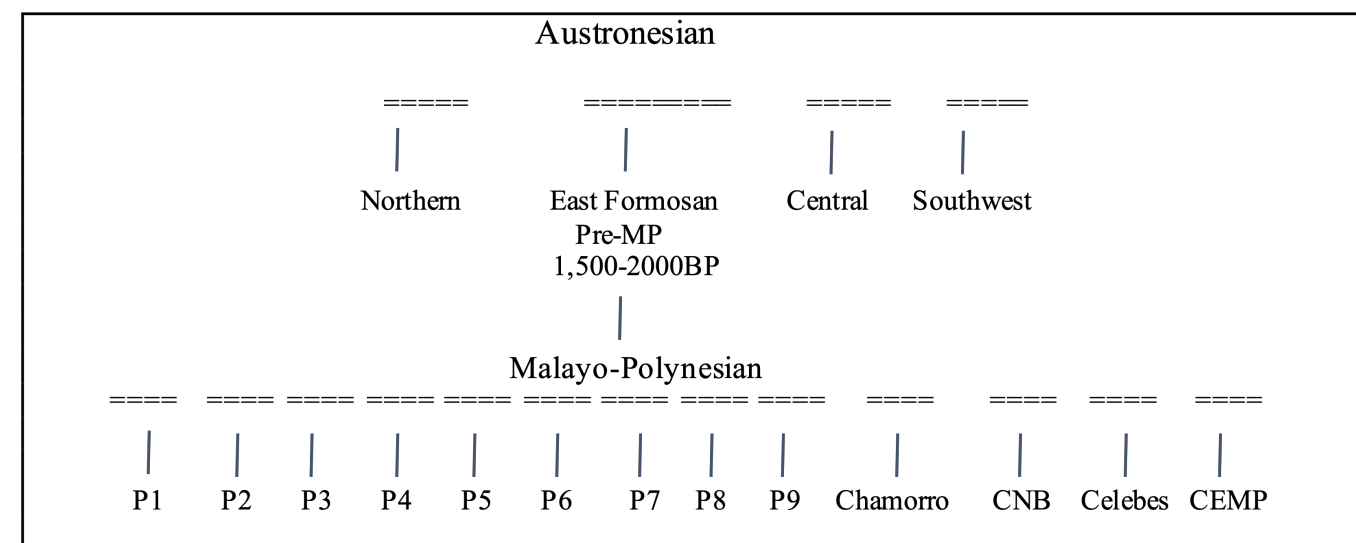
Austronesian

===== ======== ===== ====

Northern East Formosan Central Southwest

Pre-MP
1,500-2000BP

Malayo-Polynesian

==== ==== ==== ==== ==== ==== ==== ==== ==== ==== ==== ==== ====

P1 P2 P3 P4 P5 P6 P7 P8 P9 Chamorro CNB Celebes CEMP